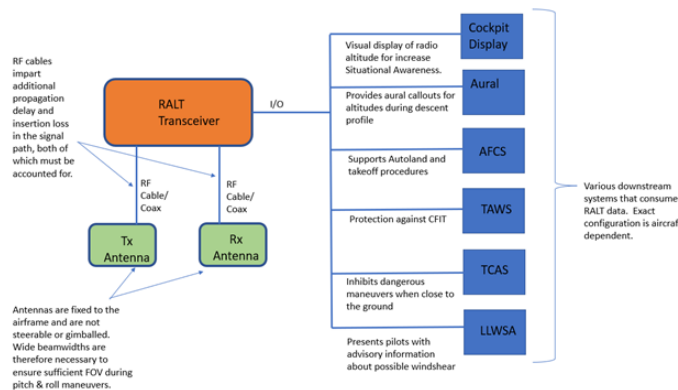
RF cables impart additional propagation delay and insertion loss in the signal path, both of which must be accounted for.

RALT Transceiver

I/O

RF Cable/ Coax

RF Cable/ Coax

Tx Antenna

Rx Antenna

Antennas are fixed to the airframe and are not steerable or gimballed. Wide beamwidths are therefore necessary to ensure sufficient FOV during pitch & roll maneuvers.

Visual display of radio altitude for increase Situational Awareness.

Cockpit Display

Provides aural callouts for altitudes during descent profile

Aural

Supports Autoland and takeoff procedures

AFCS

Protection against CFIT

TAWS

Inhibits dangerous maneuvers when close to the ground

TCAS

Presents pilots with advisory information about possible windshear

LLWSA

Various downstream systems that consume RALT data. Exact configuration is aircraf dependent.